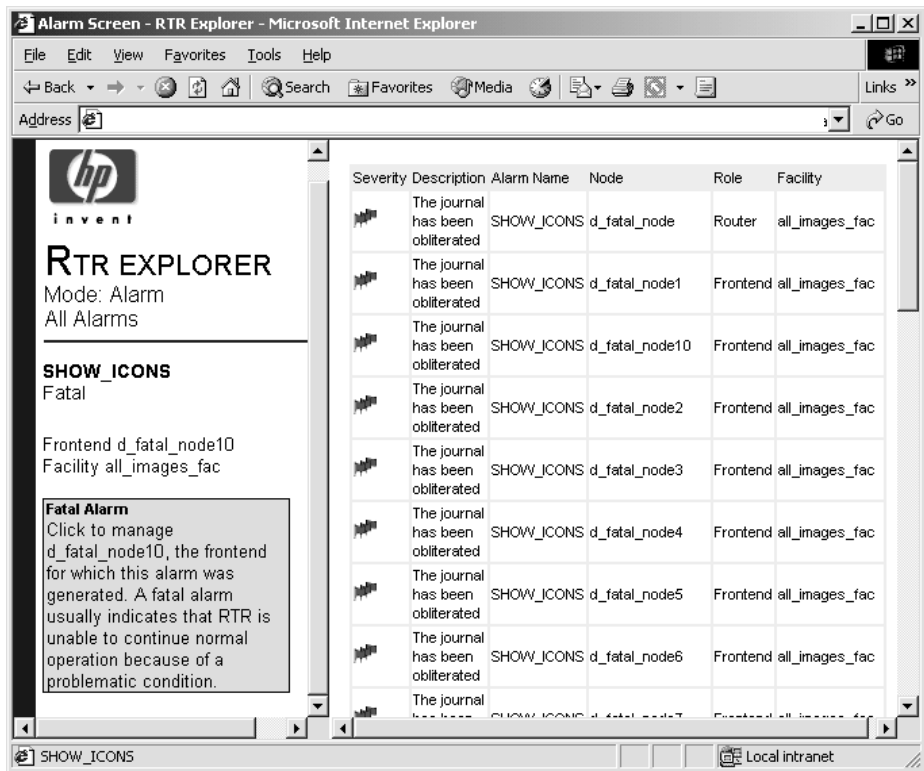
Alarm Screen - RTR Explorer - Microsoft Internet Explorer

File Edit View Favorites Tools Help

Back Search Favorites Media Links

Address Go

hp
invent

RTR EXPLORER
Mode: Alarm
All Alarms

SHOW_ICONS
Fatal

Frontend d_fatal_node10
Facility all_images_fac

Fatal Alarm
Click to manage d_fatal_node10, the frontend for which this alarm was generated. A fatal alarm usually indicates that RTR is unable to continue normal operation because of a problematic condition.

| Severity | Description | Alarm Name | Node | Role | Facility |
|---|---|---|---|---|---|
| | The journal has been obliterated | SHOW_ICONS | d_fatal_node | Router | all_images_fac |
| | The journal has been obliterated | SHOW_ICONS | d_fatal_node1 | Frontend | all_images_fac |
| | The journal has been obliterated | SHOW_ICONS | d_fatal_node10 | Frontend | all_images_fac |
| | The journal has been obliterated | SHOW_ICONS | d_fatal_node2 | Frontend | all_images_fac |
| | The journal has been obliterated | SHOW_ICONS | d_fatal_node3 | Frontend | all_images_fac |
| | The journal has been obliterated | SHOW_ICONS | d_fatal_node4 | Frontend | all_images_fac |
| | The journal has been obliterated | SHOW_ICONS | d_fatal_node5 | Frontend | all_images_fac |
| | The journal has been obliterated | SHOW_ICONS | d_fatal_node6 | Frontend | all_images_fac |
| | The journal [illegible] | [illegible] | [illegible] | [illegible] | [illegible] |

SHOW_ICONS
Local intranet